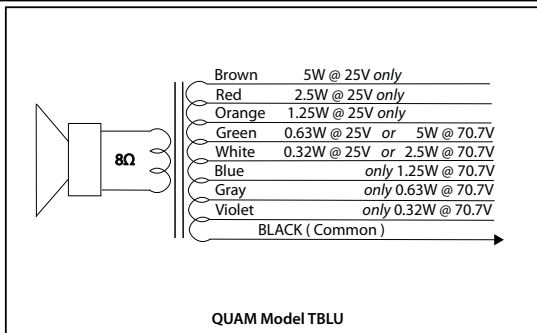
8Ω

Brown 5W @ 25V only
Red 2.5W @ 25V only
Orange 1.25W @ 25V only
Green 0.63W @ 25V or 5W @ 70.7V
White 0.32W @ 25V or 2.5W @ 70.7V
Blue only 1.25W @ 70.7V
Gray only 0.63W @ 70.7V
Violet only 0.32W @ 70.7V
BLACK ( Common )

QUAM Model TBLU